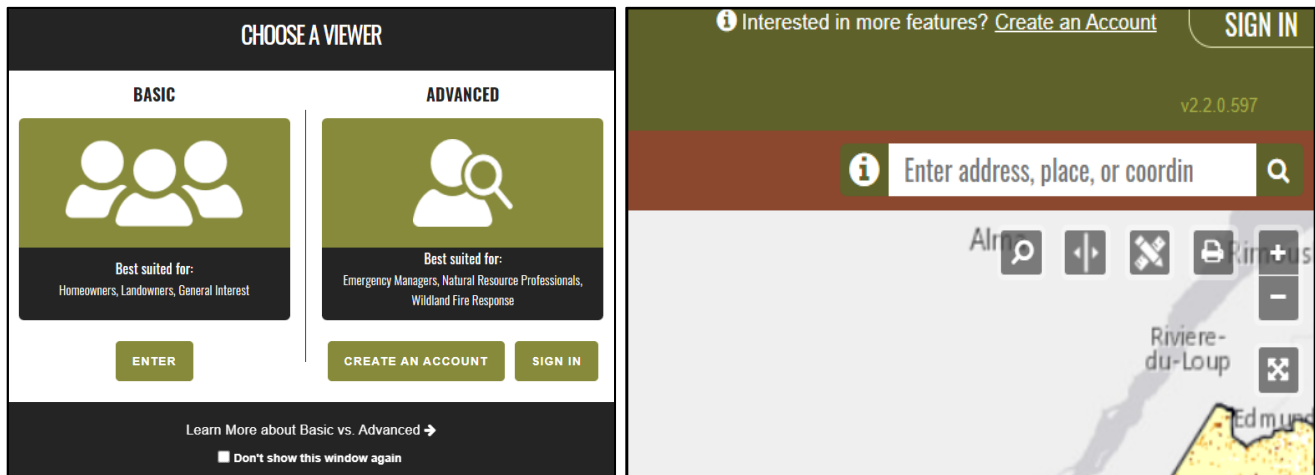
CHOOSE A VIEWER

BASIC

Best suited for:
Homeowners, Landowners, General Interest

ENTER

ADVANCED

Best suited for:
Emergency Managers, Natural Resource Professionals, Wildland Fire Response

CREATE AN ACCOUNT

SIGN IN

Learn More about Basic vs. Advanced

Don't show this window again

Interested in more features? Create an Account

SIGN IN

v2.2.0.597

Enter address, place, or coordin

Alma

Rimous

Riviere-du-Loup

Edmund